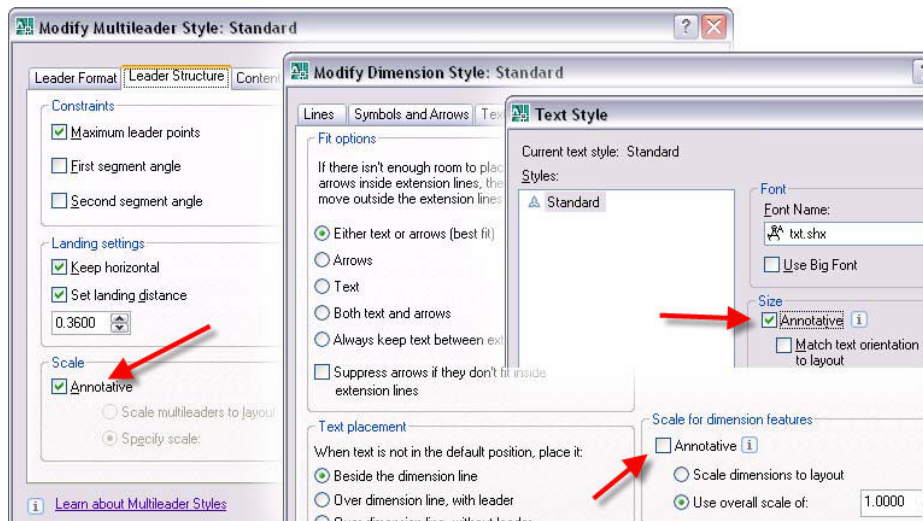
Modify Multileader Style: Standard

Leader Format | Leader Structure | Conten

Constraints
Maximum leader points
First segment angle
Second segment angle

Landing settings
Keep horizontal
Set landing distance
0.3600

Scale
Annotative
Scale multileaders to layout
Specify scale:

Learn about Multileader Styles

Modify Dimension Style: Standard

Lines | Symbols and Arrows | Tex

Fit options
If there isn't enough room to plac arrows inside extension lines, the move outside the extension lines

Either text or arrows (best fit)
Arrows
Text
Both text and arrows
Always keep text between ext
Suppress arrows if they don't fit inside extension lines

Text placement
When text is not in the default position, place it:
Beside the dimension line
Over dimension line, with leader
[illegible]

Scale for dimension features
Annotative
Scale dimensions to layout
Use overall scale of: 1.0000

Text Style

Current text style: Standard
Styles:
Standard

Font
Font Name:
txt.shx
Use Big Font

Size
Annotative
Match text orientation to layout